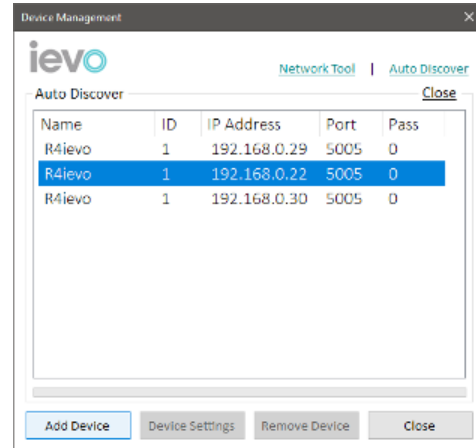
Device Management
×
ievo
Network Tool | Auto Discover
Auto Discover
Close

| Name | ID | IP Address | Port | Pass |
|---|---|---|---|---|
| R4ievo | 1 | 192.168.0.29 | 5005 | 0 |
| R4ievo | 1 | 192.168.0.22 | 5005 | 0 |
| R4ievo | 1 | 192.168.0.30 | 5005 | 0 |

Add Device
Device Settings
Remove Device
Close